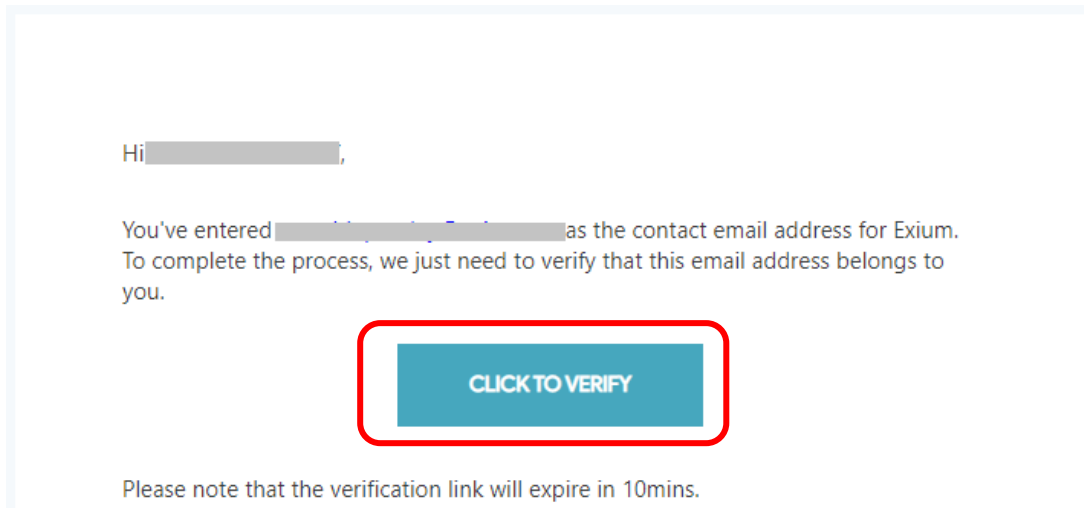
Hi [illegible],

You've entered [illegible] as the contact email address for Exium. To complete the process, we just need to verify that this email address belongs to you.

CLICK TO VERIFY

Please note that the verification link will expire in 10mins.